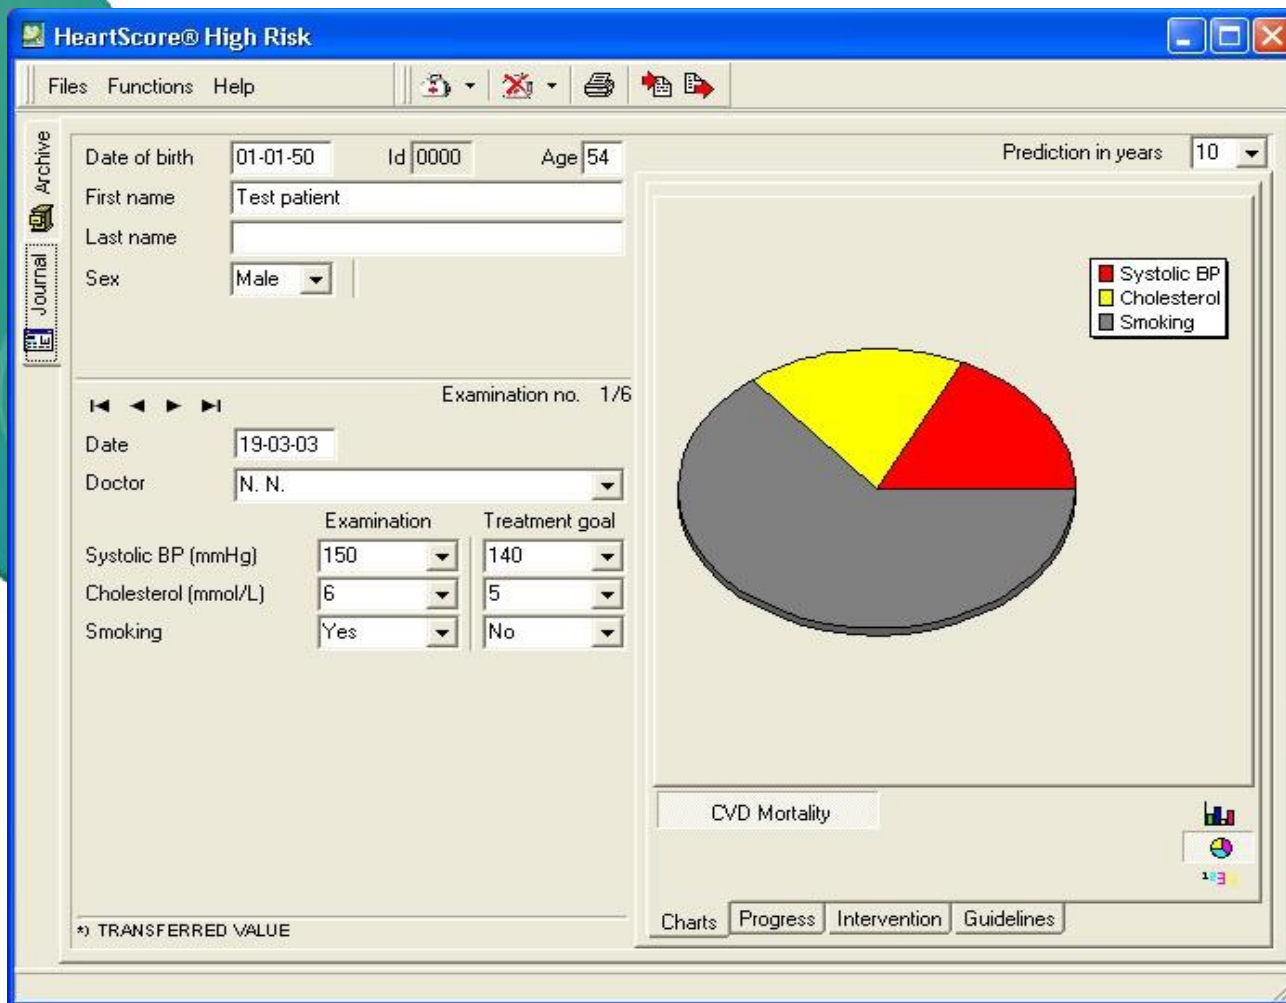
HeartScore® High Risk

Files Functions Help

Archive
Journal

Date of birth 01-01-50 Id 0000 Age 54
First name Test patient
Last name
Sex Male

Examination no. 1/6
Date 19-03-03
Doctor N. N.

| | Examination | Treatment goal |
|---|---|---|
| Systolic BP (mmHg) | 150 | 140 |
| Cholesterol (mmol/L) | 6 | 5 |
| Smoking | Yes | No |

*) TRANSFERRED VALUE

Prediction in years 10

Systolic BP
Cholesterol
Smoking

CVD Mortality

Charts Progress Intervention Guidelines